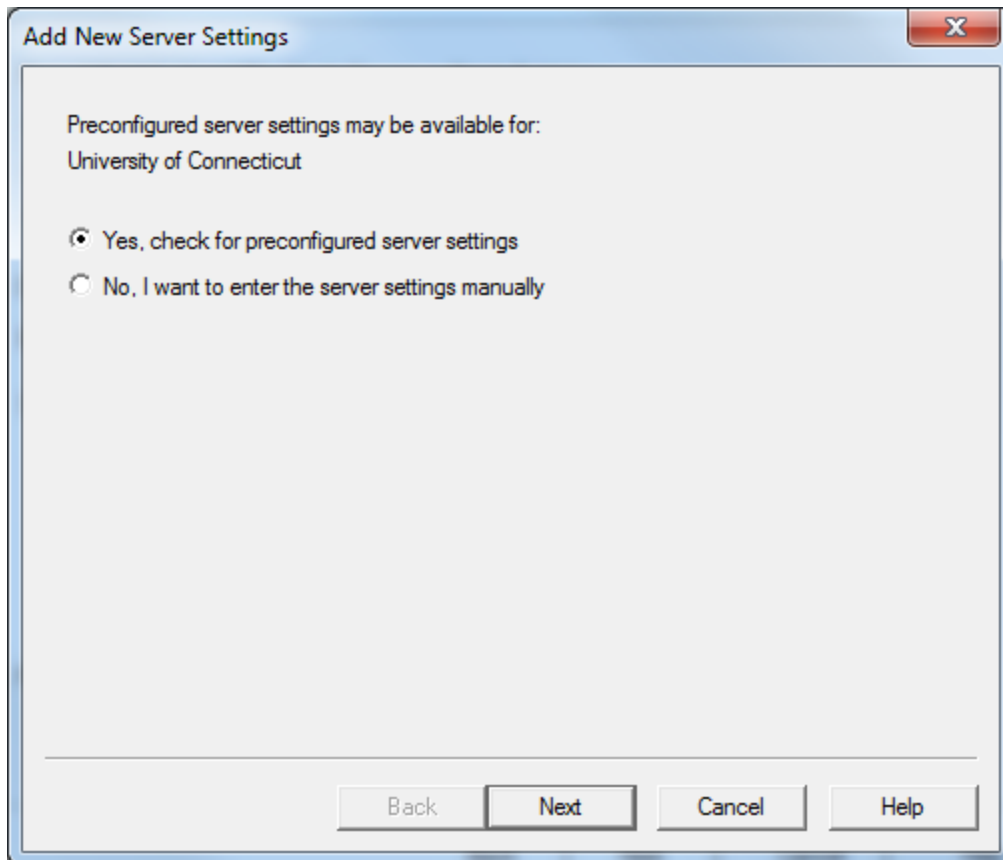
Add New Server Settings

Preconfigured server settings may be available for:
University of Connecticut

Yes, check for preconfigured server settings

No, I want to enter the server settings manually

Back Next Cancel Help